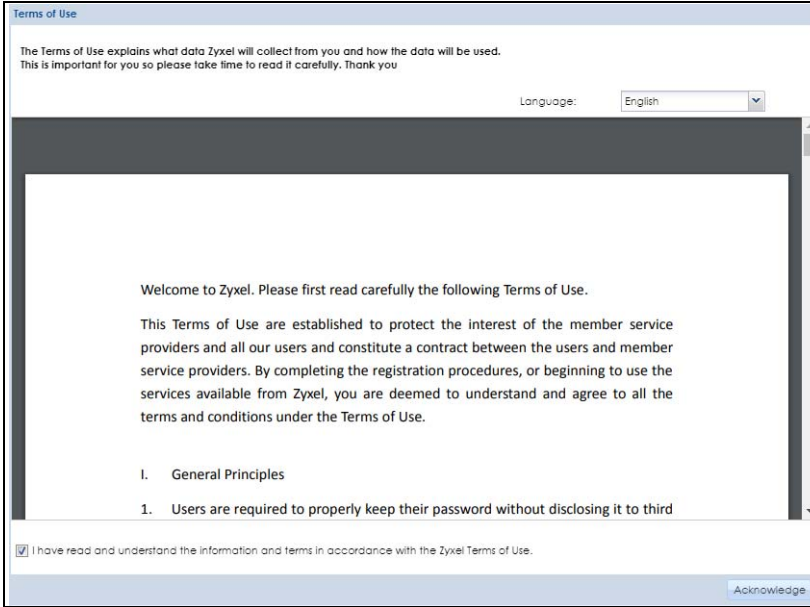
Terms of Use

The Terms of Use explains what data Zyxel will collect from you and how the data will be used.
This is important for you so please take time to read it carefully. Thank you

Language: English

Welcome to Zyxel. Please first read carefully the following Terms of Use.

This Terms of Use are established to protect the interest of the member service providers and all our users and constitute a contract between the users and member service providers. By completing the registration procedures, or beginning to use the services available from Zyxel, you are deemed to understand and agree to all the terms and conditions under the Terms of Use.

I. General Principles

1. Users are required to properly keep their password without disclosing it to third

I have read and understand the information and terms in accordance with the Zyxel Terms of Use.

Acknowledge